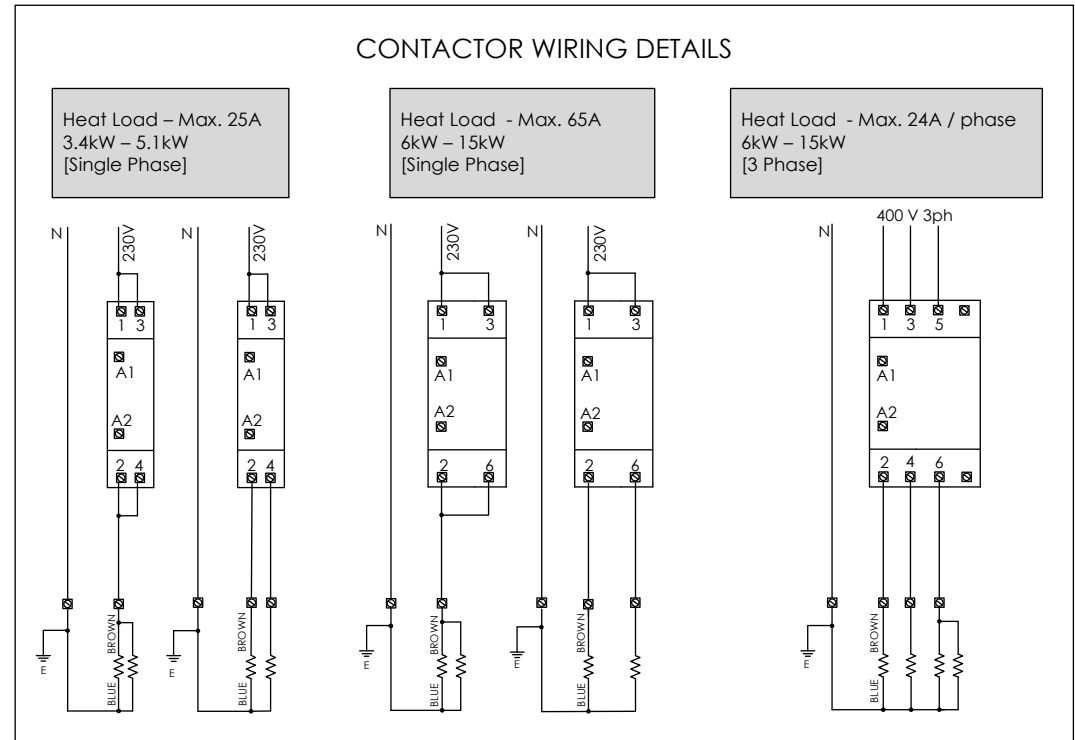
CONTACTOR WIRING DETAILS

Heat Load – Max. 25A
3.4kW – 5.1kW
[Single Phase]

Heat Load - Max. 65A
6kW – 15kW
[Single Phase]

Heat Load - Max. 24A / phase
6kW – 15kW
[3 Phase]

N
230V
1 3
A1
A2
2 4
E
BROWN
BLUE

N
230V
1 3
A1
A2
2 4
E
BROWN
BLUE

N
230V
1 3
A1
A2
2 6
E
BROWN
BLUE

N
230V
1 3
A1
A2
2 6
E
BROWN
BLUE

400 V 3ph
N
1 3 5
A1
A2
2 4 6
E
BROWN
BLUE